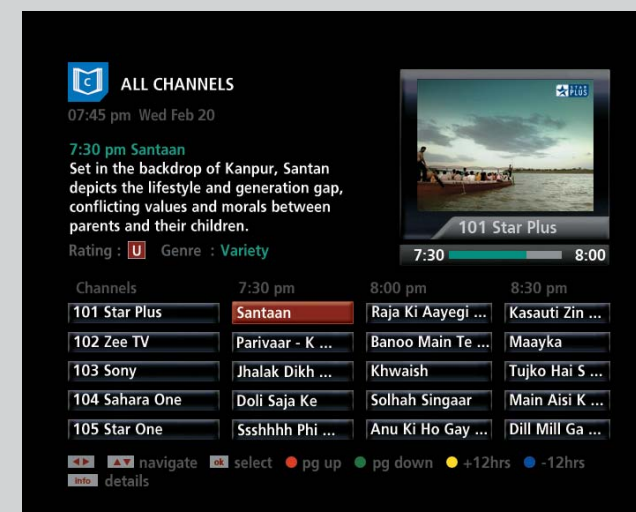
C ALL CHANNELS
07:45 pm Wed Feb 20

7:30 pm Santaan
Set in the backdrop of Kanpur, Santan depicts the lifestyle and generation gap, conflicting values and morals between parents and their children.
Rating : U Genre : Variety

STAR PLUS
101 Star Plus
7:30 8:00

| Channels | 7:30 pm | 8:00 pm | 8:30 pm |
|---|---|---|---|
| 101 Star Plus | Santaan | Raja Ki Aayegi ... | Kasauti Zin ... |
| 102 Zee TV | Parivaar - K ... | Banoo Main Te ... | Maayka |
| 103 Sony | Jhalak Dikh ... | Khwaish | Tujko Hai S ... |
| 104 Sahara One | Doli Saja Ke | Solhah Singaar | Main Aisi K ... |
| 105 Star One | Ssshhhh Phi ... | Anu Ki Ho Gay ... | Dill Mill Ga ... |

navigate ok select pg up pg down +12hrs -12hrs
info details